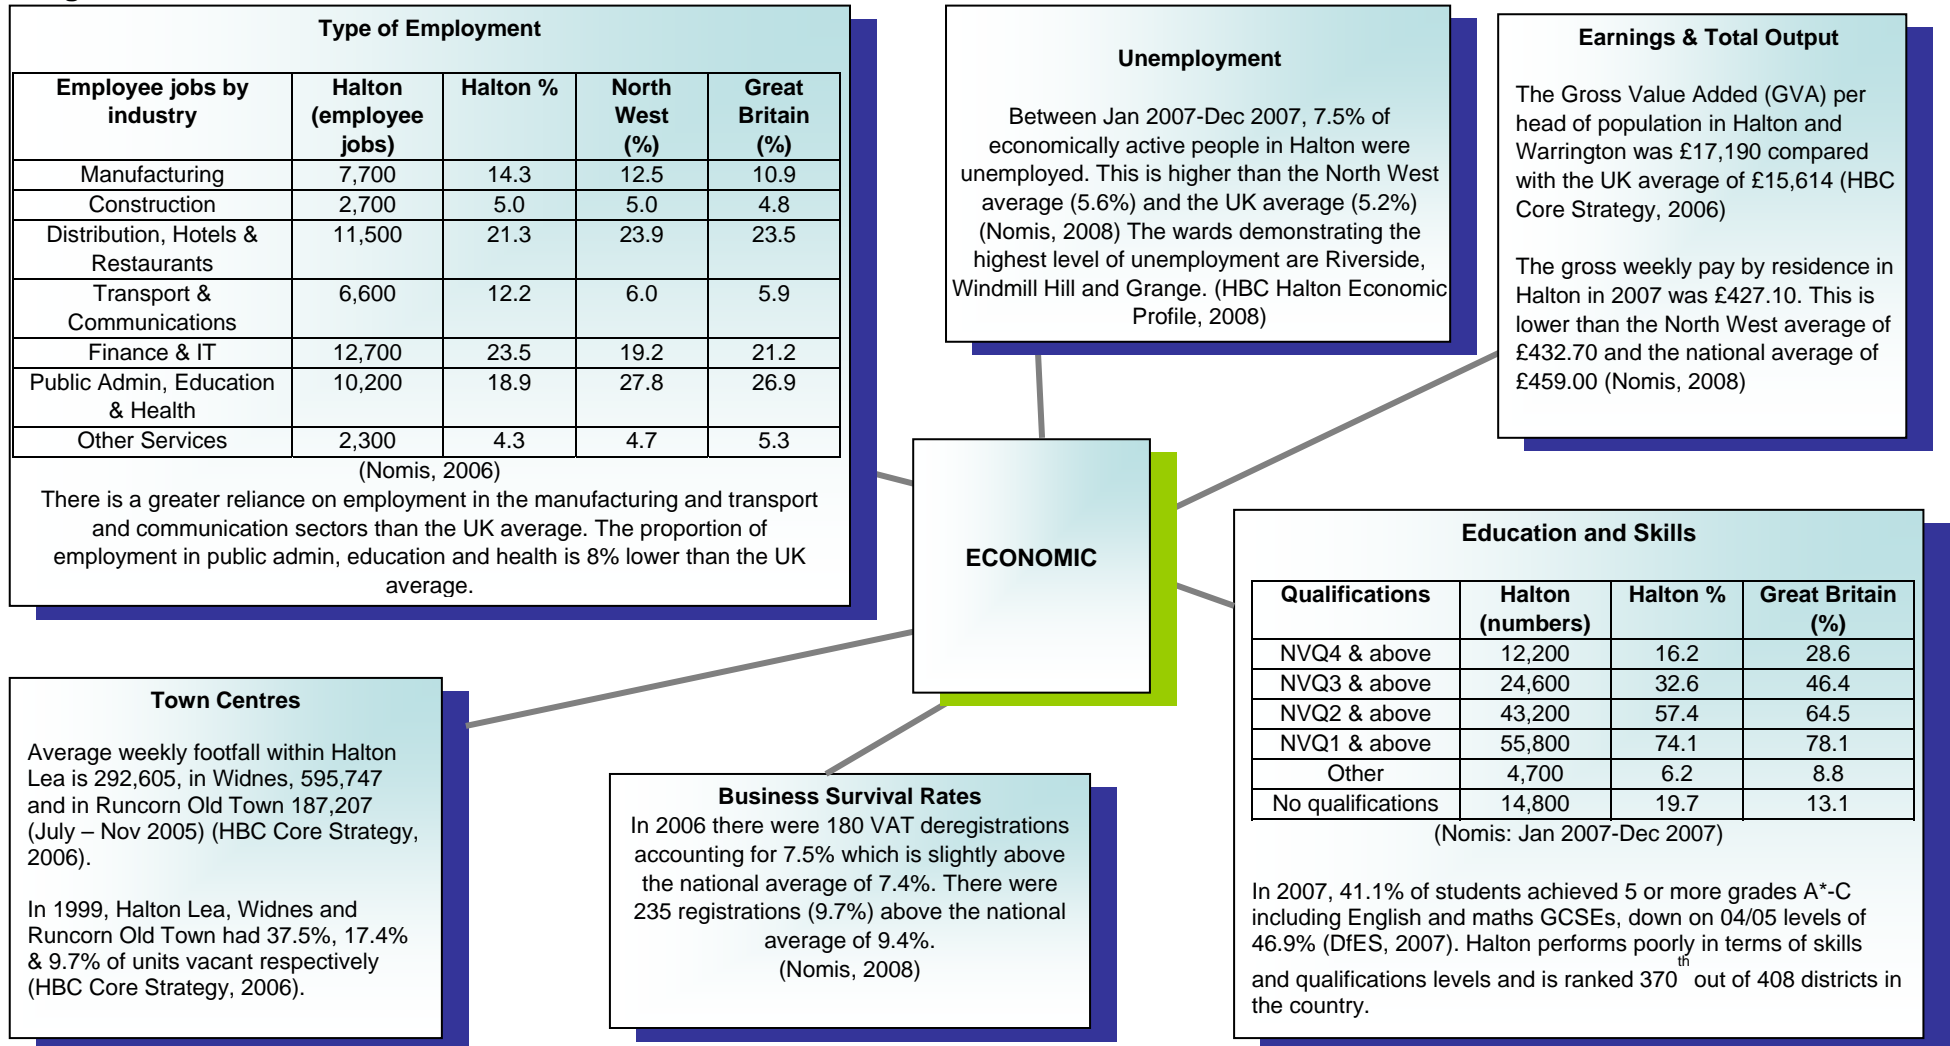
Type of Employment

| Employee jobs by industry | Halton (employee jobs) | Halton % | North West (%) | Great Britain (%) |
|---|---|---|---|---|
| Manufacturing | 7,700 | 14.3 | 12.5 | 10.9 |
| Construction | 2,700 | 5.0 | 5.0 | 4.8 |
| Distribution, Hotels & Restaurants | 11,500 | 21.3 | 23.9 | 23.5 |
| Transport & Communications | 6,600 | 12.2 | 6.0 | 5.9 |
| Finance & IT | 12,700 | 23.5 | 19.2 | 21.2 |
| Public Admin, Education & Health | 10,200 | 18.9 | 27.8 | 26.9 |
| Other Services | 2,300 | 4.3 | 4.7 | 5.3 |

(Nomis, 2006)

There is a greater reliance on employment in the manufacturing and transport and communication sectors than the UK average. The proportion of employment in public admin, education and health is 8% lower than the UK average.

Unemployment

Between Jan 2007-Dec 2007, 7.5% of economically active people in Halton were unemployed. This is higher than the North West average (5.6%) and the UK average (5.2%) (Nomis, 2008) The wards demonstrating the highest level of unemployment are Riverside, Windmill Hill and Grange. (HBC Halton Economic Profile, 2008)

Earnings & Total Output

The Gross Value Added (GVA) per head of population in Halton and Warrington was £17,190 compared with the UK average of £15,614 (HBC Core Strategy, 2006)

The gross weekly pay by residence in Halton in 2007 was £427.10. This is lower than the North West average of £432.70 and the national average of £459.00 (Nomis, 2008)

ECONOMIC

Education and Skills

| Qualifications | Halton (numbers) | Halton % | Great Britain (%) |
|---|---|---|---|
| NVQ4 & above | 12,200 | 16.2 | 28.6 |
| NVQ3 & above | 24,600 | 32.6 | 46.4 |
| NVQ2 & above | 43,200 | 57.4 | 64.5 |
| NVQ1 & above | 55,800 | 74.1 | 78.1 |
| Other | 4,700 | 6.2 | 8.8 |
| No qualifications | 14,800 | 19.7 | 13.1 |

(Nomis: Jan 2007-Dec 2007)

In 2007, 41.1% of students achieved 5 or more grades A*-C including English and maths GCSEs, down on 04/05 levels of 46.9% (DfES, 2007). Halton performs poorly in terms of skills and qualifications levels and is ranked 370$^{th}$ out of 408 districts in the country.

Town Centres

Average weekly footfall within Halton Lea is 292,605, in Widnes, 595,747 and in Runcorn Old Town 187,207 (July – Nov 2005) (HBC Core Strategy, 2006).

In 1999, Halton Lea, Widnes and Runcorn Old Town had 37.5%, 17.4% & 9.7% of units vacant respectively (HBC Core Strategy, 2006).

Business Survival Rates

In 2006 there were 180 VAT deregistrations accounting for 7.5% which is slightly above the national average of 7.4%. There were 235 registrations (9.7%) above the national average of 9.4%.
(Nomis, 2008)